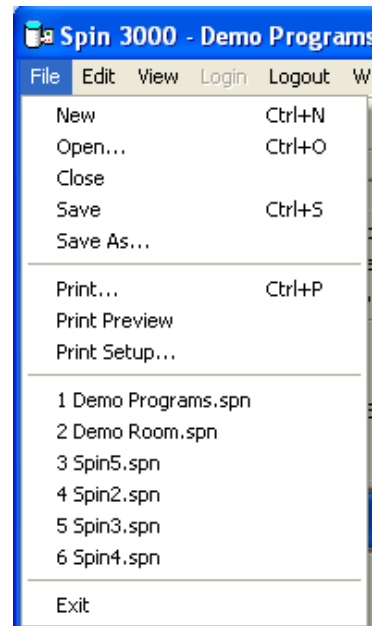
Spin 3000 - Demo Programs

File Edit View Login Logout W

New Ctrl+N
Open... Ctrl+O
Close
Save Ctrl+S
Save As...

Print... Ctrl+P
Print Preview
Print Setup...

1 Demo Programs.spn
2 Demo Room.spn
3 Spin5.spn
4 Spin2.spn
5 Spin3.spn
6 Spin4.spn

Exit